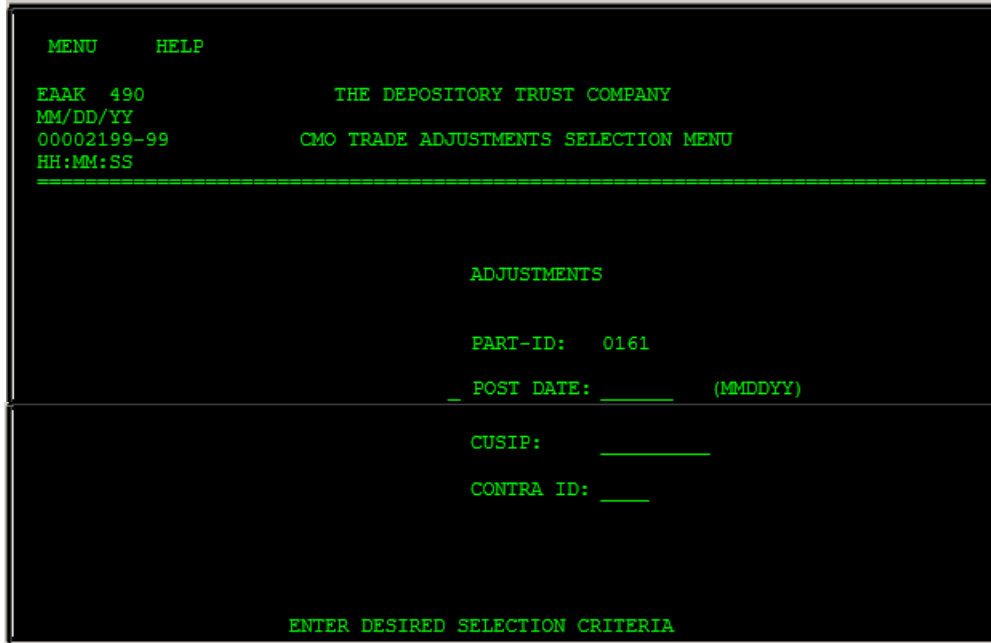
MENU HELP

EAAK 490 THE DEPOSITORY TRUST COMPANY
MM/DD/YY
00002199-99 CMO TRADE ADJUSTMENTS SELECTION MENU
HH:MM:SS
================================================================================

ADJUSTMENTS

PART-ID: 0161

_ POST DATE: ______ (MMDDYY)

CUSIP: _________

CONTRA ID: ____

ENTER DESIRED SELECTION CRITERIA